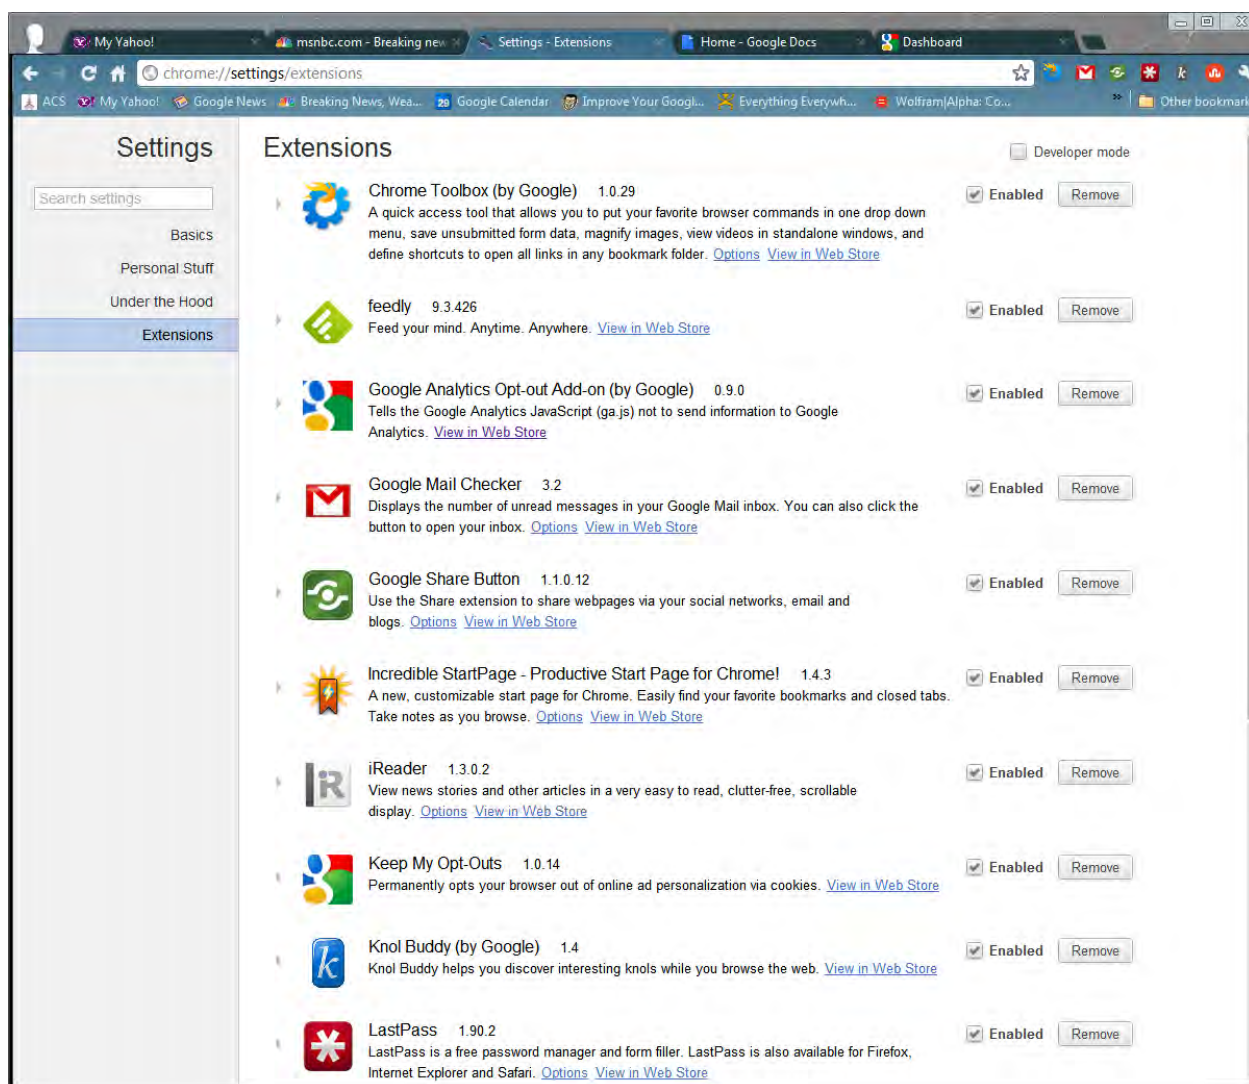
My Yahoo! | msnbc.com - Breaking new | Settings - Extensions | Home - Google Docs | Dashboard

chrome://settings/extensions

ACS | My Yahoo! | Google News | Breaking News, Wea... | Google Calendar | Improve Your Googl... | Everything Everywh... | Wolfram|Alpha: Co... | » | Other bookmark

Settings

Search settings

Basics

Personal Stuff

Under the Hood

Extensions

Extensions

Developer mode

Chrome Toolbox (by Google) 1.0.29
A quick access tool that allows you to put your favorite browser commands in one drop down menu, save unsubmitted form data, magnify images, view videos in standalone windows, and define shortcuts to open all links in any bookmark folder. Options View in Web Store
Enabled Remove

feedly 9.3.426
Feed your mind. Anytime. Anywhere. View in Web Store
Enabled Remove

Google Analytics Opt-out Add-on (by Google) 0.9.0
Tells the Google Analytics JavaScript (ga.js) not to send information to Google Analytics. View in Web Store
Enabled Remove

Google Mail Checker 3.2
Displays the number of unread messages in your Google Mail inbox. You can also click the button to open your inbox. Options View in Web Store
Enabled Remove

Google Share Button 1.1.0.12
Use the Share extension to share webpages via your social networks, email and blogs. Options View in Web Store
Enabled Remove

Incredible StartPage - Productive Start Page for Chrome! 1.4.3
A new, customizable start page for Chrome. Easily find your favorite bookmarks and closed tabs. Take notes as you browse. Options View in Web Store
Enabled Remove

iReader 1.3.0.2
View news stories and other articles in a very easy to read, clutter-free, scrollable display. Options View in Web Store
Enabled Remove

Keep My Opt-Outs 1.0.14
Permanently opts your browser out of online ad personalization via cookies. View in Web Store
Enabled Remove

Knol Buddy (by Google) 1.4
Knol Buddy helps you discover interesting knols while you browse the web. View in Web Store
Enabled Remove

LastPass 1.90.2
LastPass is a free password manager and form filler. LastPass is also available for Firefox, Internet Explorer and Safari. Options View in Web Store
Enabled Remove